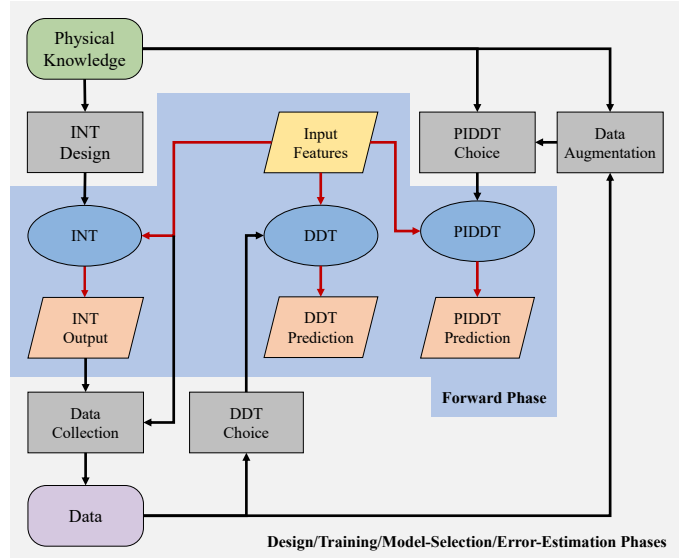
Physical Knowledge

INT Design

Input Features

PIDDT Choice

Data Augmentation

INT

DDT

PIDDT

INT Output

DDT Prediction

PIDDT Prediction

Forward Phase

Data Collection

DDT Choice

Data

Design/Training/Model-Selection/Error-Estimation Phases